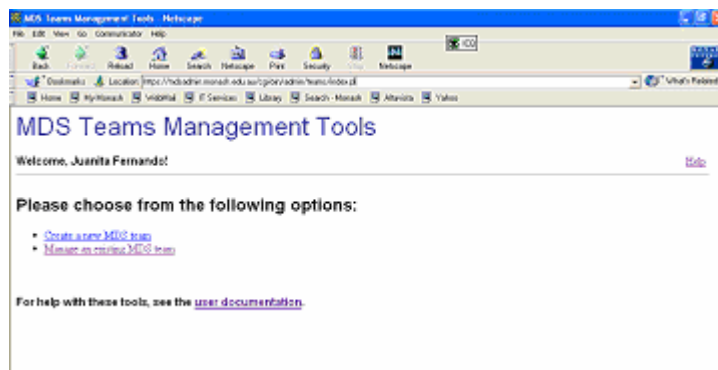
MDS Teams Management Tools - Netscape

File Edit View Go Communicator Help

Back Forward Reload Home Search Netscape Print Security Shop Netscape

Bookmarks Location: https://mdsadmin.monash.edu.au/cgi-bin/admin/teams/index.pl

What's Related

Home My Monash WebMail IT Services Library Search - Monash Altavista Yahoo

MDS Teams Management Tools

Welcome, Juanita Fernando!

Help

Please choose from the following options:

- Create a new MDS team
- Manage an existing MDS team

For help with these tools, see the user documentation.